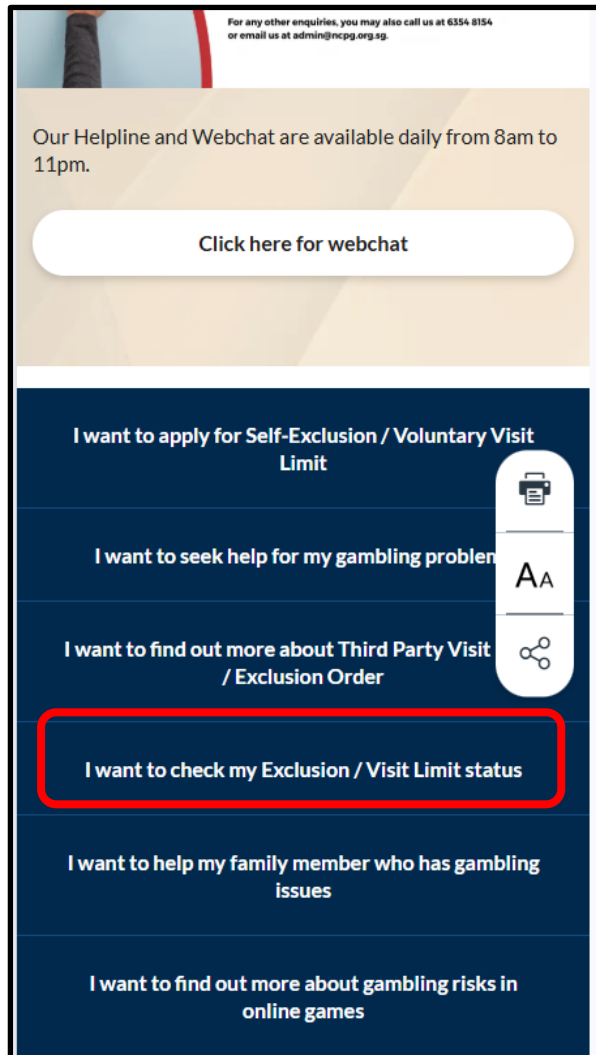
For any other enquiries, you may also call us at 6354 8154 or email us at admin@ncpg.org.sg.

Our Helpline and Webchat are available daily from 8am to 11pm.

Click here for webchat

I want to apply for Self-Exclusion / Voluntary Visit Limit

I want to seek help for my gambling problem

I want to find out more about Third Party Visit / Exclusion Order

I want to check my Exclusion / Visit Limit status

I want to help my family member who has gambling issues

I want to find out more about gambling risks in online games

AA